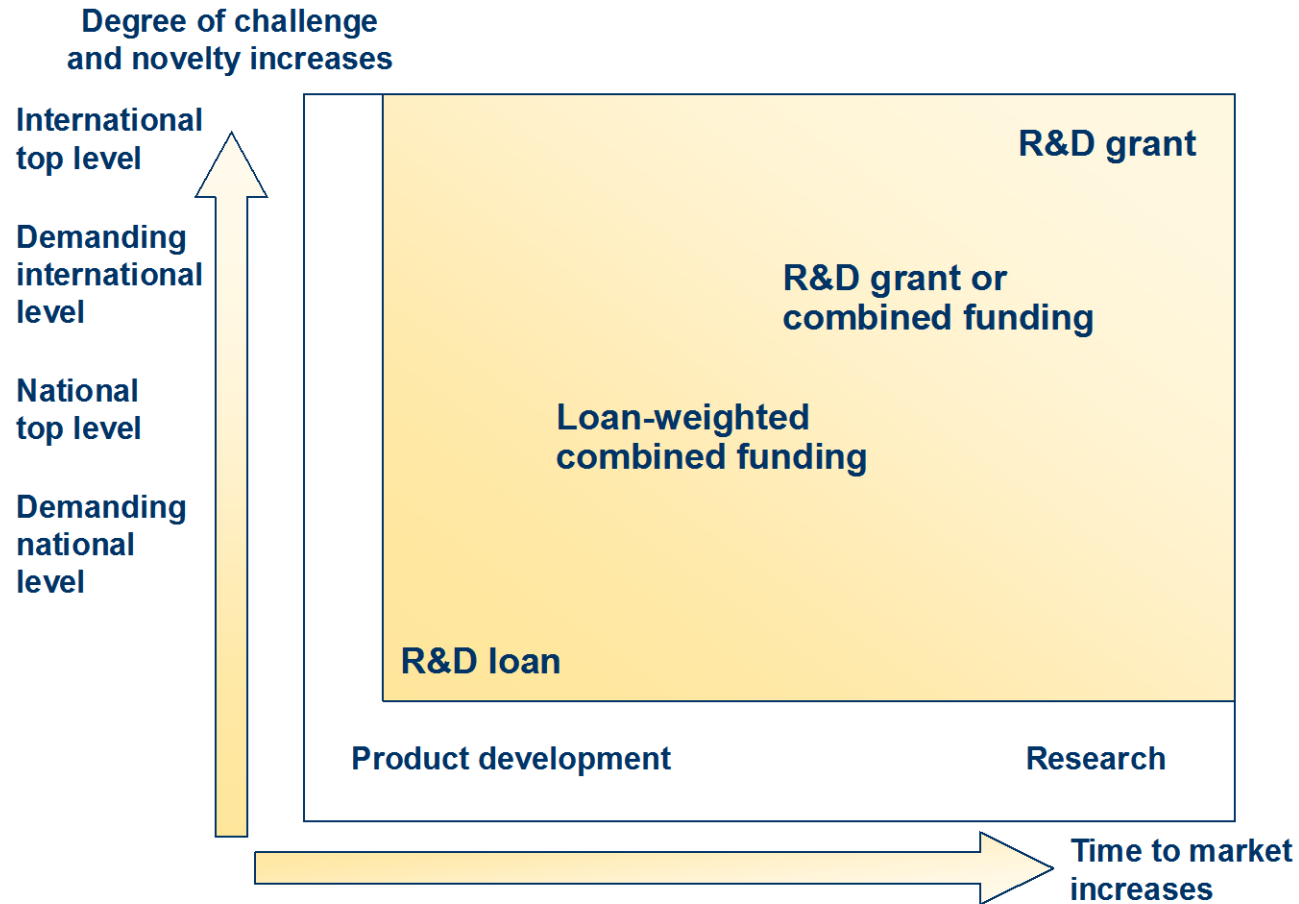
Degree of challenge and novelty increases

International top level

Demanding international level

National top level

Demanding national level

R&D grant

R&D grant or combined funding

Loan-weighted combined funding

R&D loan

Product development

Research

Time to market increases